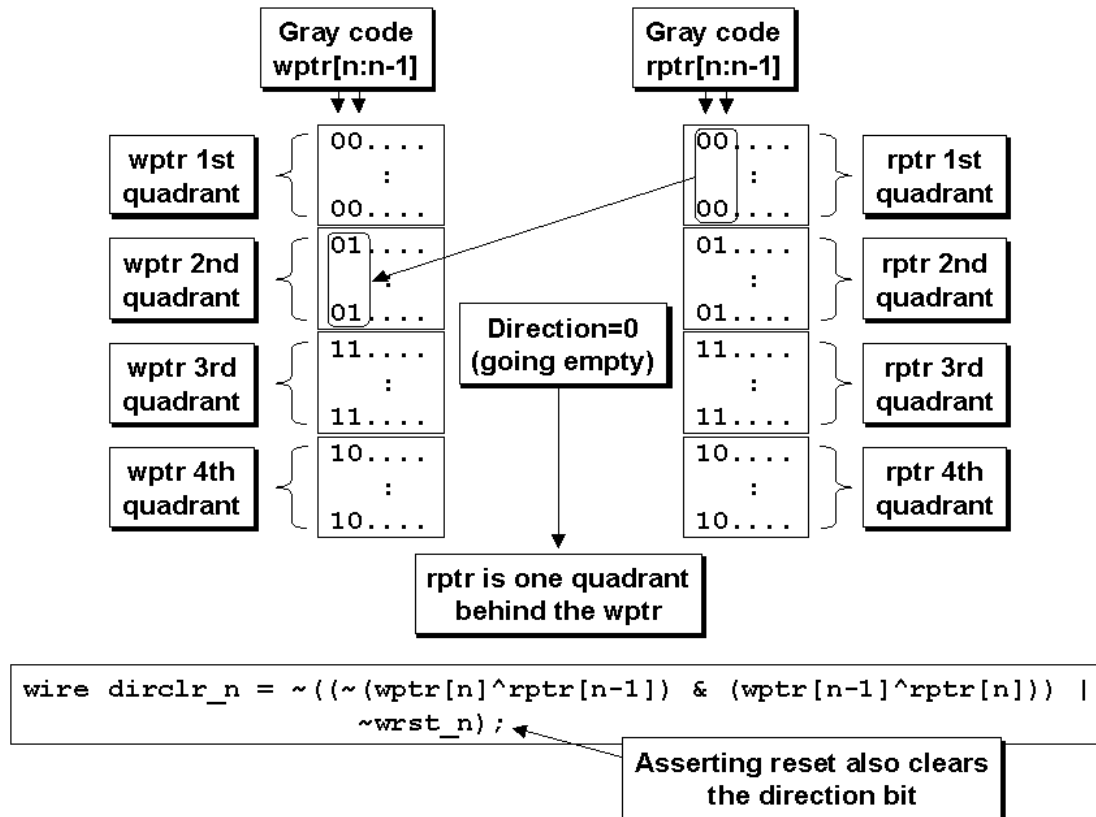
Gray code wptr[n:n-1]

Gray code rptr[n:n-1]

wptr 1st quadrant

00....
:
00....

00....
:
00....

rptr 1st quadrant

wptr 2nd quadrant

01....
:
01....

01....
:
01....

rptr 2nd quadrant

Direction=0 (going empty)

wptr 3rd quadrant

11....
:
11....

11....
:
11....

rptr 3rd quadrant

wptr 4th quadrant

10....
:
10....

10....
:
10....

rptr 4th quadrant

rptr is one quadrant behind the wptr

wire dirclr_n = ~((~(wptr[n]^rptr[n-1]) & (wptr[n-1]^rptr[n])) |
~wrst_n);

Asserting reset also clears the direction bit